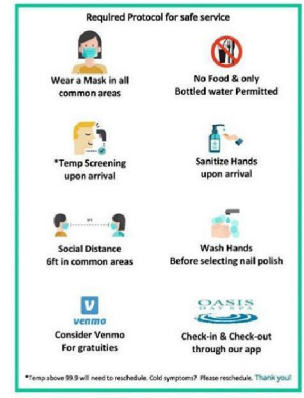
Required Protocol for safe service

Wear a Mask in all common areas

No Food & only Bottled water Permitted

*Temp Screening upon arrival

Sanitize Hands upon arrival

6ft

Social Distance 6ft in common areas

Wash Hands Before selecting nail polish

venmo

Consider Venmo For gratuities

OASIS

Check-in & Check-out through our app

*Temp above 99.9 will need to reschedule. Cold symptoms? Please reschedule. Thank you!